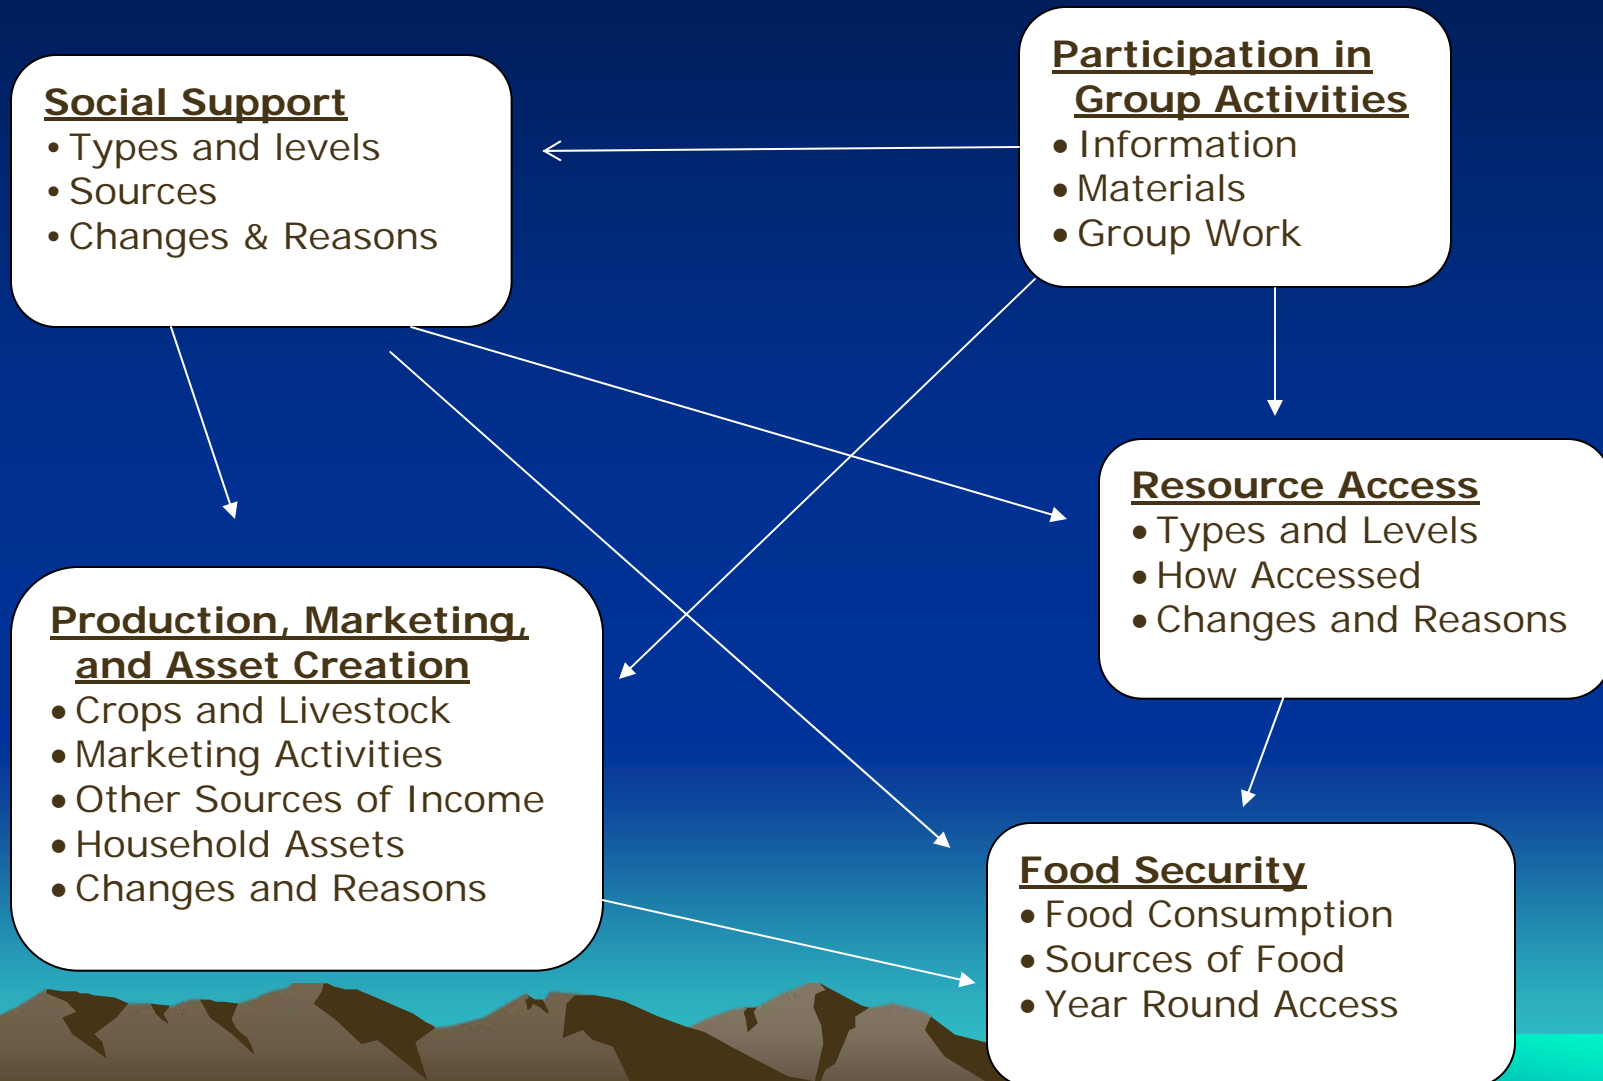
Social Support
• Types and levels
• Sources
• Changes & Reasons

Participation in Group Activities
• Information
• Materials
• Group Work

Resource Access
• Types and Levels
• How Accessed
• Changes and Reasons

Production, Marketing, and Asset Creation
• Crops and Livestock
• Marketing Activities
• Other Sources of Income
• Household Assets
• Changes and Reasons

Food Security
• Food Consumption
• Sources of Food
• Year Round Access